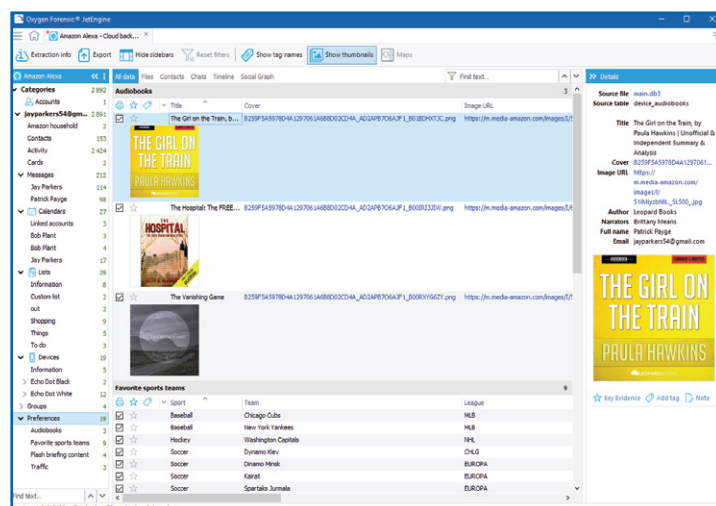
Oxygen Forensic® JetEngine

Amazon Alexa - Cloud back...

Extraction info | Export | Hide sidebars | Reset filters | Show tag names | Show thumbnails | Maps

Amazon Alexa

| Categories | 2 892 |
|---|---|
| Accounts | 1 |
| jayparkers54@gm... | 2 891 |
| Amazon household | 3 |
| Contacts | 153 |
| Activity | 2 424 |
| Cards | 2 |
| Messages | 212 |
| Jay Parkers | 114 |
| Patrick Payge | 98 |
| Calendars | 27 |
| Linked accounts | 3 |
| Bob Plant | 3 |
| Bob Plant | 4 |
| Jay Parkers | 17 |
| Lists | 29 |
| Information | 8 |
| Custom list | 2 |
| out | 2 |
| Shopping | 9 |
| Things | 5 |
| To do | 3 |
| Devices | 29 |
| Information | 5 |
| Echo Dot Black | 2 |
| Echo Dot White | 12 |
| Groups | 4 |
| Preferences | 19 |
| Audiobooks | 3 |
| Favorite sports teams | 9 |
| Flash briefing content | 4 |
| Traffic | 3 |

Find text...

All data | Files | Contacts | Chats | Timeline | Social Graph | Find text...

Audiobooks 3

| Title | Cover | Image URL |
|---|---|---|
| The Girl on the Train, b... | B259F5A5978D4A1297061A6B8D02CD4A_AD2APB7O6A3F1_B01BDHXTJC.png | https://m.media-amazon.com/images/I/5 |
| The Hospital: The FREE... | B259F5A5978D4A1297061A6B8D02CD4A_AD2APB7O6A3F1_B00IRI33IW.png | https://m.media-amazon.com/images/I/4 |
| The Vanishing Game | B259F5A5978D4A1297061A6B8D02CD4A_AD2APB7O6A3F1_B00RXYG6ZY.png | https://m.media-amazon.com/images/I/5 |

THE GIRL ON THE TRAIN
PAULA HAWKINS

HOSPITAL

Favorite sports teams 9

| Sport | Team | League |
|---|---|---|
| Baseball | Chicago Cubs | MLB |
| Baseball | New York Yankees | MLB |
| Hockey | Washington Capitals | NHL |
| Soccer | Dynamo Kiev | CHLG |
| Soccer | Dinamo Minsk | EUROPA |
| Soccer | Kairat | EUROPA |
| Soccer | Spartaks Jurmala | EUROPA |

Details

Source file: main.db3
Source table: device_audiobooks

Title: The Girl on the Train, by Paula Hawkins | Unofficial & Independent Summary & Analysis
Cover: B259F5A5978D4A1297061...
Image URL: https://m.media-amazon.com/images/I/51lNlyzbN6L._SL500_.jpg
Author: Leopard Books
Narrators: Brittany Means
Full name: Patrick Payge
Email: jayparkers54@gmail.com

THE GIRL ON THE TRAIN
PAULA HAWKINS

Key Evidence | Add tag | Note